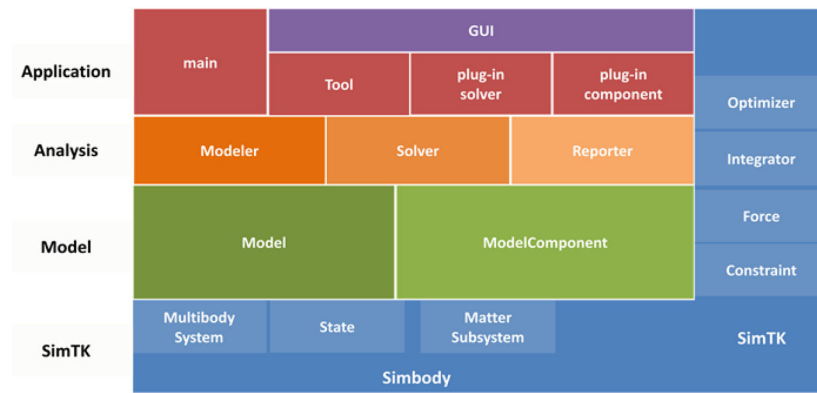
Application

main

GUI

Tool

plug-in solver

plug-in component

Optimizer

Analysis

Modeler

Solver

Reporter

Integrator

Model

Model

ModelComponent

Force

Constraint

SimTK

Multibody System

State

Matter Subsystem

SimTK

Simbody